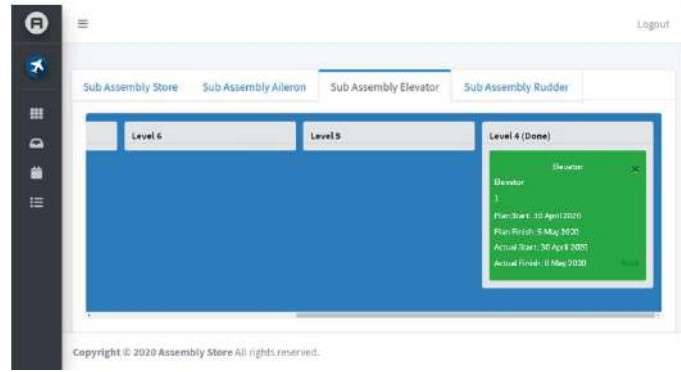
Logout

Sub Assembly Store | Sub Assembly Aileron | Sub Assembly Elevator | Sub Assembly Rudder

Level 6

Level 5

Level 4 (Done)

Elevator

Elevator

1

Plan Start: 10 April 2020

Plan Finish: 5 May 2020

Actual Start: 30 April 2020

Actual Finish: 8 May 2020

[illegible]

Copyright © 2020 Assembly Store All rights reserved.